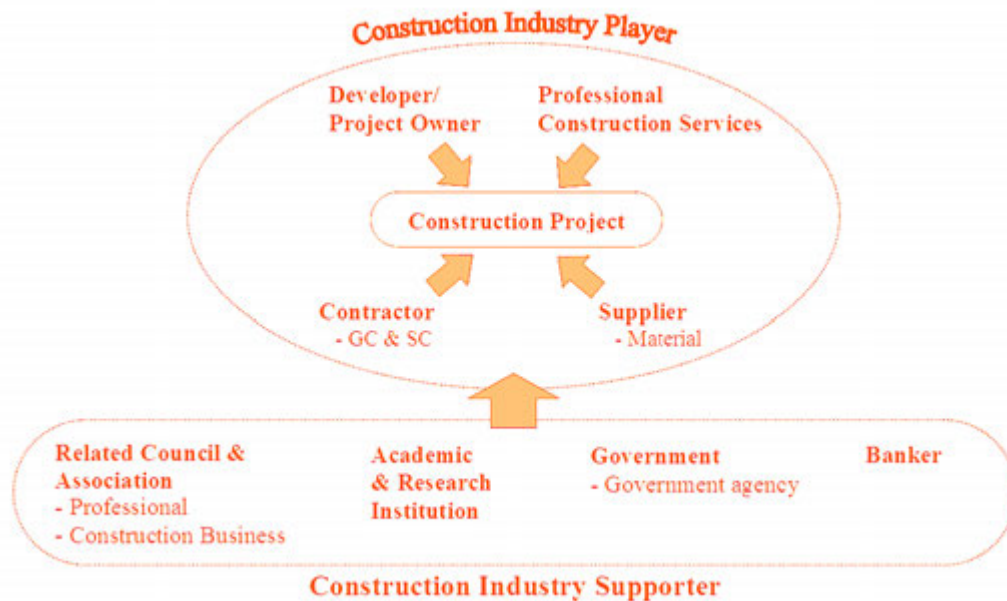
Construction Industry Player

Developer/
Project Owner

Professional
Construction Services

Construction Project

Contractor
- GC & SC

Supplier
- Material

Related Council &
Association
- Professional
- Construction Business

Academic
& Research
Institution

Government
- Government agency

Banker

Construction Industry Supporter